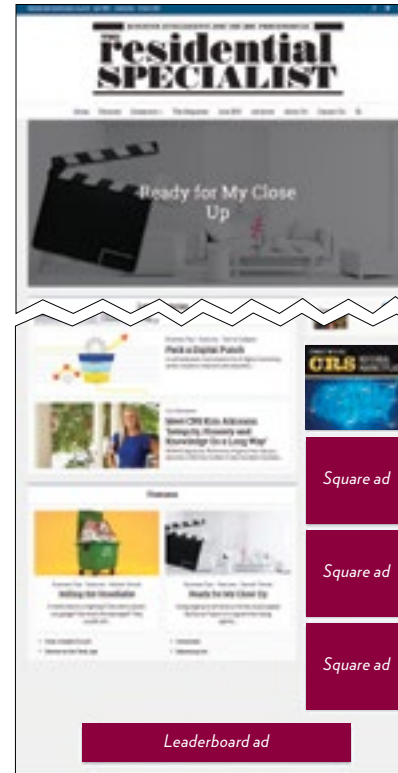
BUSINESS INTELLIGENCE FOR THE CRS PROFESSIONAL
THE
residential
SPECIALIST

Ready for My Close Up

Pack a Digital Punch

Meet CRS Kim Alexson: Going by Honesty and Knowledge Go a Long Way!

Features

Selling the Unsellable

Ready for My Close Up

CRS

Square ad

Square ad

Square ad

Leaderboard ad